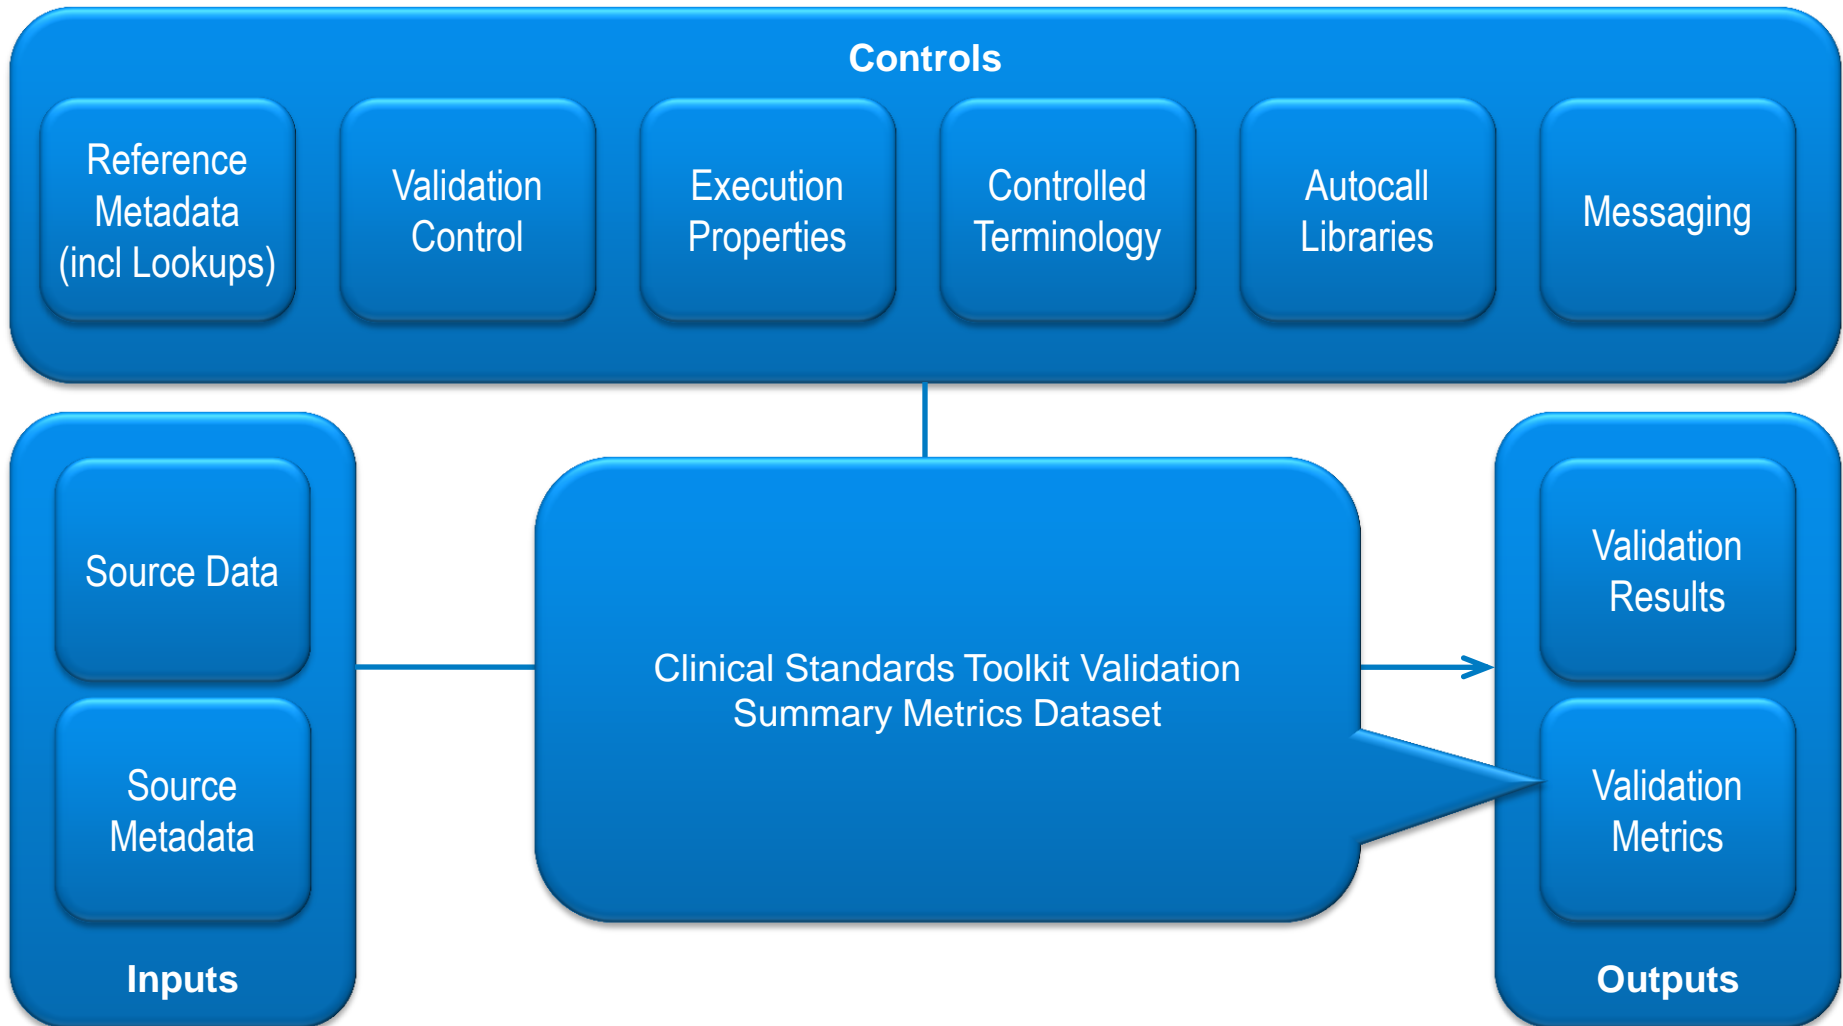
Controls

Reference Metadata (incl Lookups)

Validation Control

Execution Properties

Controlled Terminology

Autocall Libraries

Messaging

Source Data

Source Metadata

Inputs

Clinical Standards Toolkit Validation Summary Metrics Dataset

Validation Results

Validation Metrics

Outputs